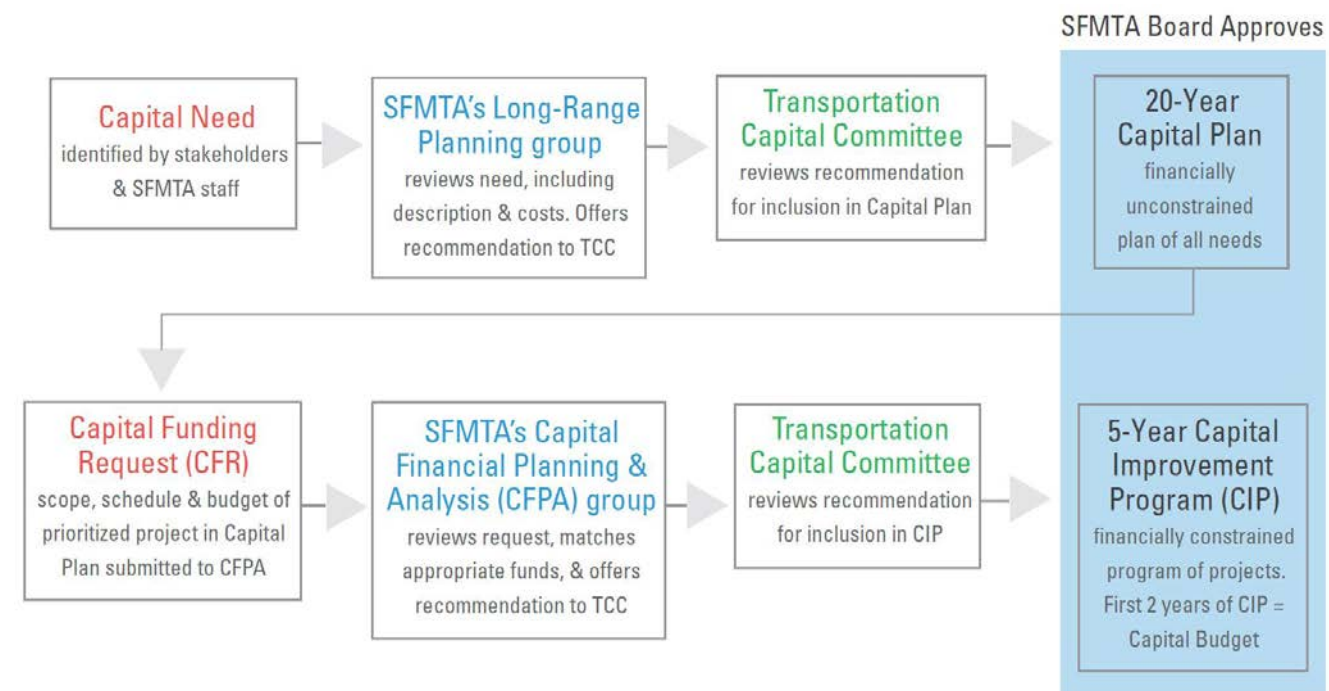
SFMTA Board Approves

Capital Need
identified by stakeholders & SFMTA staff

SFMTA's Long-Range Planning group
reviews need, including description & costs. Offers recommendation to TCC

Transportation Capital Committee
reviews recommendation for inclusion in Capital Plan

20-Year Capital Plan
financially unconstrained plan of all needs

Capital Funding Request (CFR)
scope, schedule & budget of prioritized project in Capital Plan submitted to CFPA

SFMTA's Capital Financial Planning & Analysis (CFPA) group
reviews request, matches appropriate funds, & offers recommendation to TCC

Transportation Capital Committee
reviews recommendation for inclusion in CIP

5-Year Capital Improvement Program (CIP)
financially constrained program of projects. First 2 years of CIP = Capital Budget